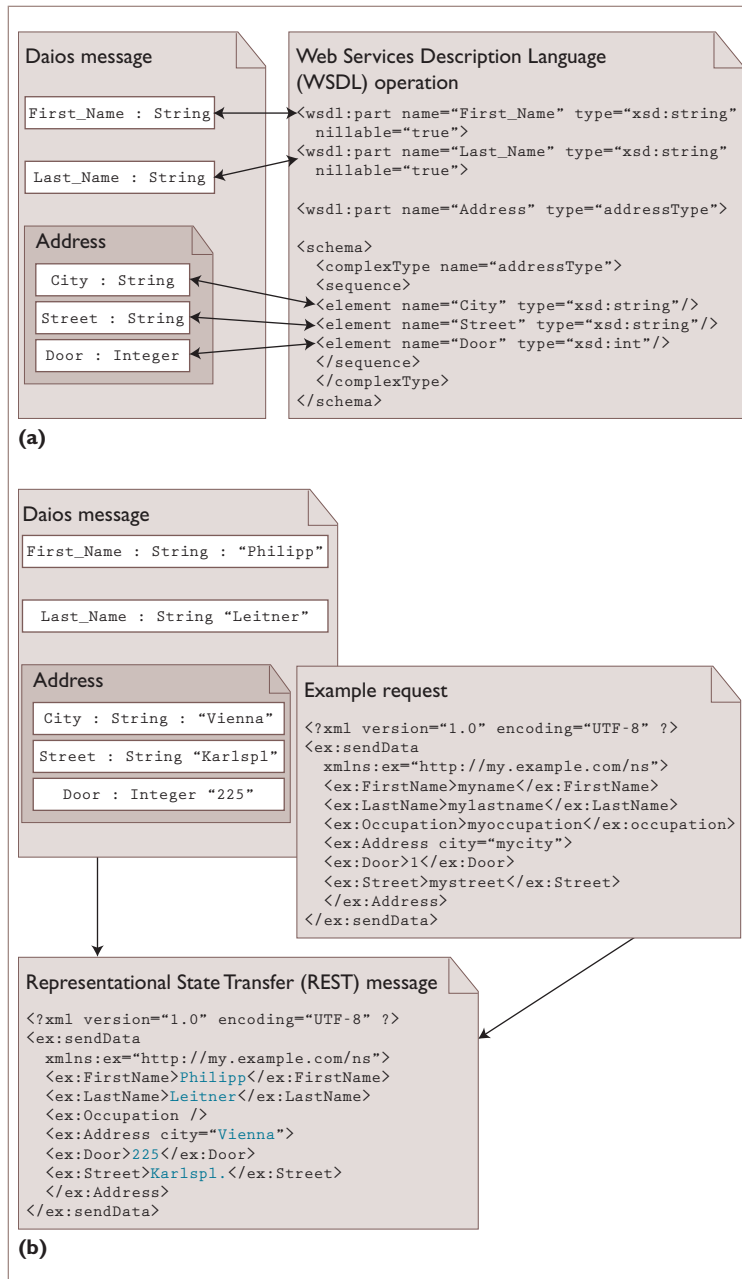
Daios message

First_Name : String

Last_Name : String

Address

City : String

Street : String

Door : Integer

Web Services Description Language (WSDL) operation

<wsdl:part name="First_Name" type="xsd:string" nillable="true">
<wsdl:part name="Last_Name" type="xsd:string" nillable="true">

<wsdl:part name="Address" type="addressType">

<schema>
<complexType name="addressType">
<sequence>
<element name="City" type="xsd:string"/>
<element name="Street" type="xsd:string"/>
<element name="Door" type="xsd:int"/>
</sequence>
</complexType>
</schema>

(a)

Daios message

First_Name : String : "Philipp"

Last_Name : String "Leitner"

Address

City : String : "Vienna"

Street : String "Karlspl"

Door : Integer "225"

Example request

<?xml version="1.0" encoding="UTF-8" ?>
<ex:sendData
xmlns:ex="http://my.example.com/ns">
<ex:FirstName>myname</ex:FirstName>
<ex:LastName>mylastname</ex:LastName>
<ex:Occupation>myoccupation</ex:occupation>
<ex:Address city="mycity">
<ex:Door>1</ex:Door>
<ex:Street>mystreet</ex:Street>
</ex:Address>
</ex:sendData>

Representational State Transfer (REST) message

<?xml version="1.0" encoding="UTF-8" ?>
<ex:sendData
xmlns:ex="http://my.example.com/ns">
<ex:FirstName>Philipp</ex:FirstName>
<ex:LastName>Leitner</ex:LastName>
<ex:Occupation />
<ex:Address city="Vienna">
<ex:Door>225</ex:Door>
<ex:Street>Karlspl.</ex:Street>
</ex:Address>
</ex:sendData>

(b)